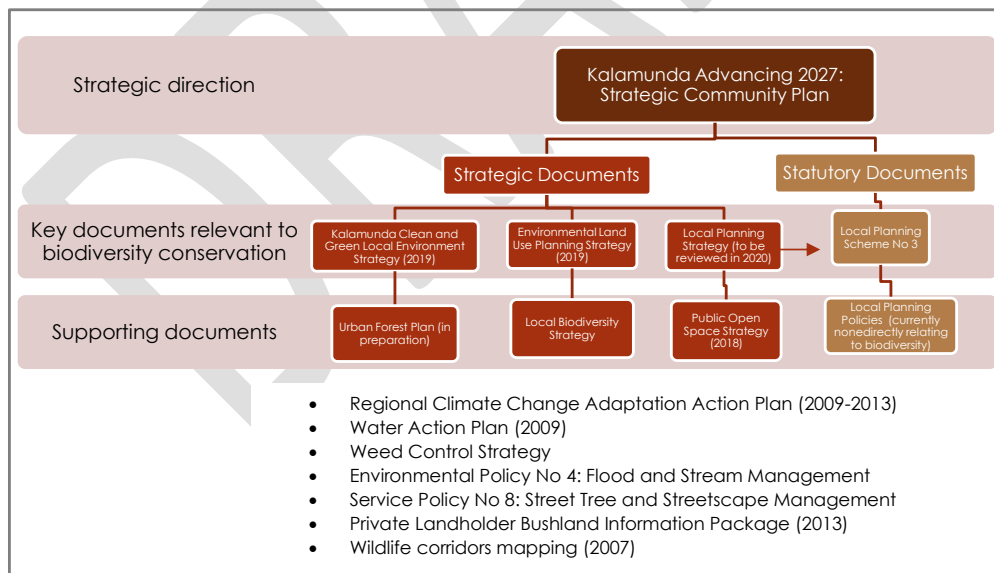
Strategic direction

Kalamunda Advancing 2027: Strategic Community Plan

Strategic Documents

Statutory Documents

Key documents relevant to biodiversity conservation

Kalamunda Clean and Green Local Environment Strategy (2019)

Environmental Land Use Planning Strategy (2019)

Local Planning Strategy (to be reviewed in 2020)

Local Planning Scheme No 3

Supporting documents

Urban Forest Plan (in preparation)

Local Biodiversity Strategy

Public Open Space Strategy (2018)

Local Planning Policies (currently nonedirectly relating to biodiversity)

- Regional Climate Change Adaptation Action Plan (2009-2013)
- Water Action Plan (2009)
- Weed Control Strategy
- Environmental Policy No 4: Flood and Stream Management
- Service Policy No 8: Street Tree and Streetscape Management
- Private Landholder Bushland Information Package (2013)
- Wildlife corridors mapping (2007)